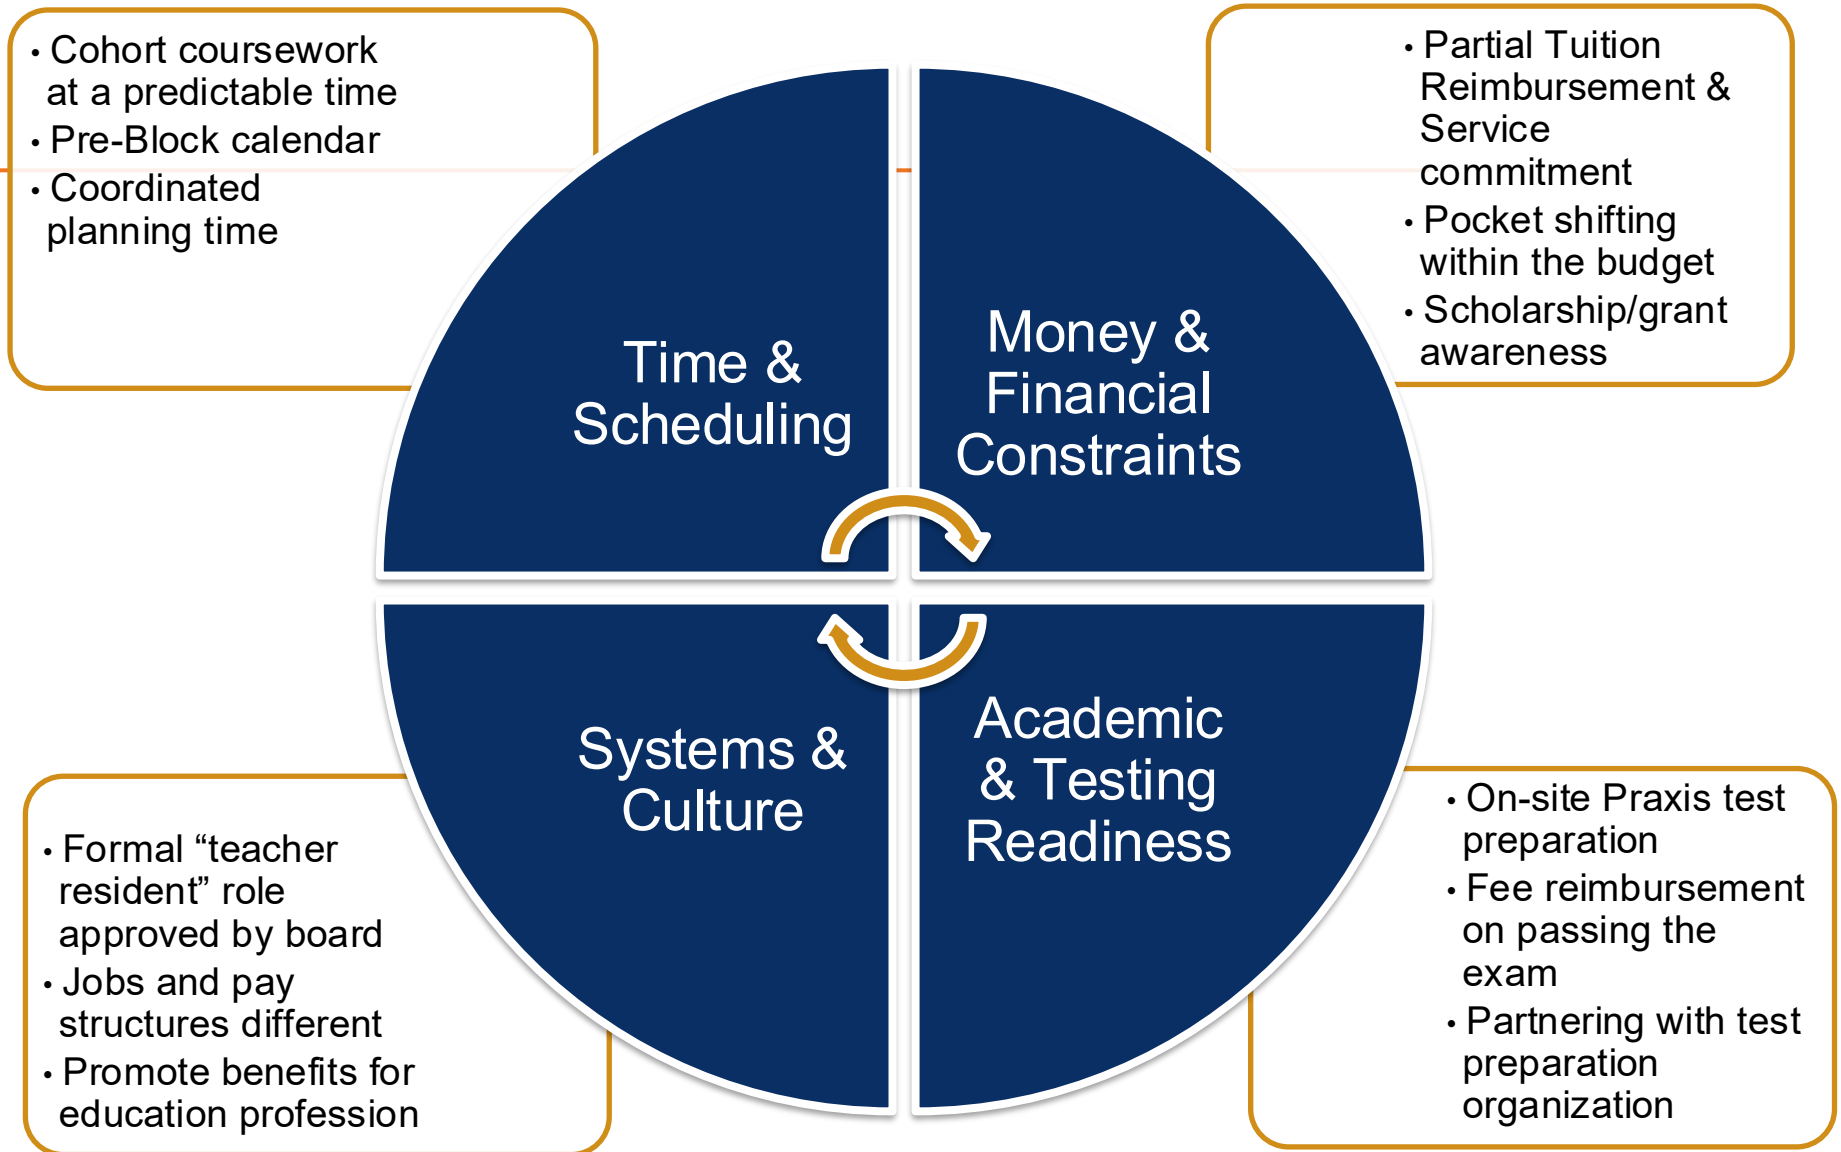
• Cohort coursework at a predictable time
• Pre-Block calendar
• Coordinated planning time

• Partial Tuition Reimbursement & Service commitment
• Pocket shifting within the budget
• Scholarship/grant awareness

Time & Scheduling

Money & Financial Constraints

Systems & Culture

Academic & Testing Readiness

• Formal “teacher resident” role approved by board
• Jobs and pay structures different
• Promote benefits for education profession

• On-site Praxis test preparation
• Fee reimbursement on passing the exam
• Partnering with test preparation organization